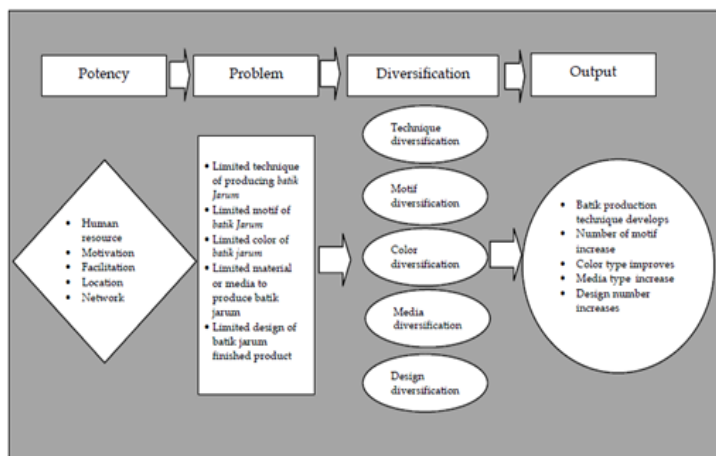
Potency

Problem

Diversification

Output

- Human resource
- Motivation
- Facilitation
- Location
- Network

- Limited technique of producing batik Jarum
- Limited motif of batik Jarum
- Limited color of batik jarum
- Limited material or media to produce batik jarum
- Limited design of batik jarum finished product

Technique diversification

Motif diversification

Color diversification

Media diversification

Design diversification

- Batik production technique develops
- Number of motif increase
- Color type improves
- Media type increase
- Design number increases